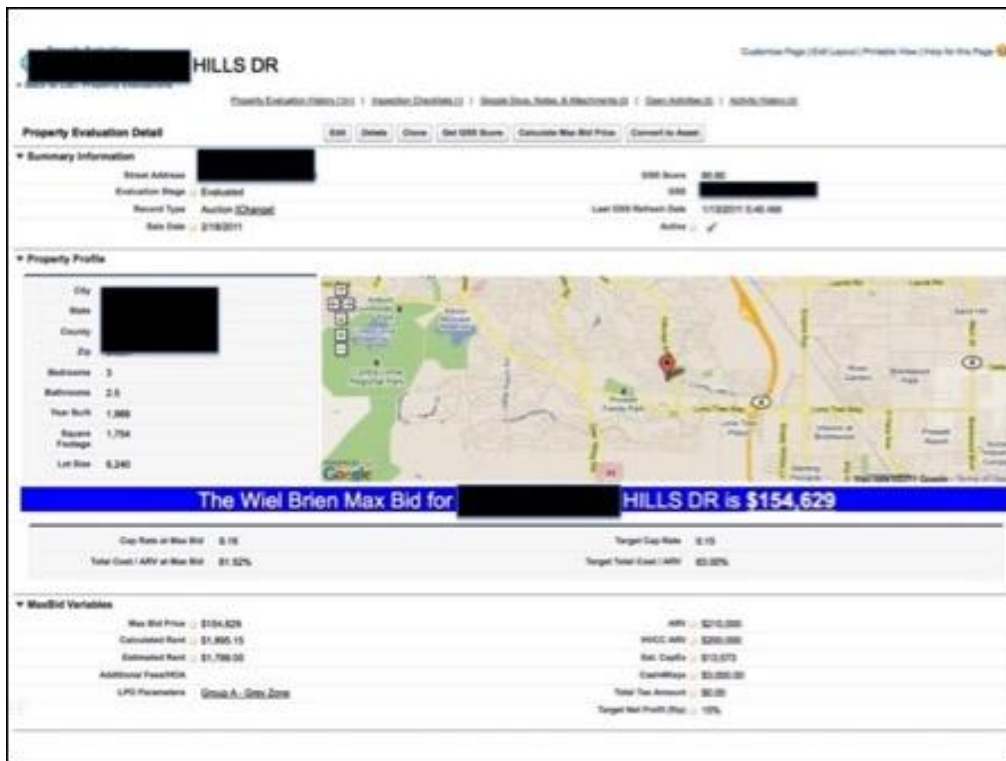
HILLS DR

Customize Page | Edit Layout | Printable View | Help for this Page

Property Evaluation History | Inspection Checklists | Google Docs, Notes, & Attachments | Open Activities | Activity History

Property Evaluation Detail

Edit | Delete | Clone | Get GSS Score | Calculate Max Bid Price | Convert to Asset

▼ Summary Information

Street Address
Evaluation Stage: Evaluated
Record Type: Auction [Change]
Sale Date: 2/18/2011

GSS Score: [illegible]
GSS
Last GSS Refresh Date: 1/13/2011 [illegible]
Active: ✓

▼ Property Profile

City
State
County
Zip
Bedrooms: 3
Bathrooms: 2.5
Year Built: 1,988
Square Footage: 1,754
Lot Size: 6,240

Google

The Wiel Brien Max Bid for HILLS DR is $154,629

Cap Rate at Max Bid: 8.16
Total Cost / ARV at Max Bid: 81.52%

Target Cap Rate: 8.15
Target Total Cost / ARV: 83.00%

▼ MaxBid Variables

Max Bid Price: $154,629
Calculated Rent: $1,895.15
Estimated Rent: $1,799.00
Additional Fees/HOA
LPG Parameters: Group A - Grey Zone

ARV: $210,000
HVCC ARV: $200,000
Est. CapEx: $13,073
Cash4Keys: $3,000.00
Total Tax Amount: $0.00
Target Net Profit (%): 10%